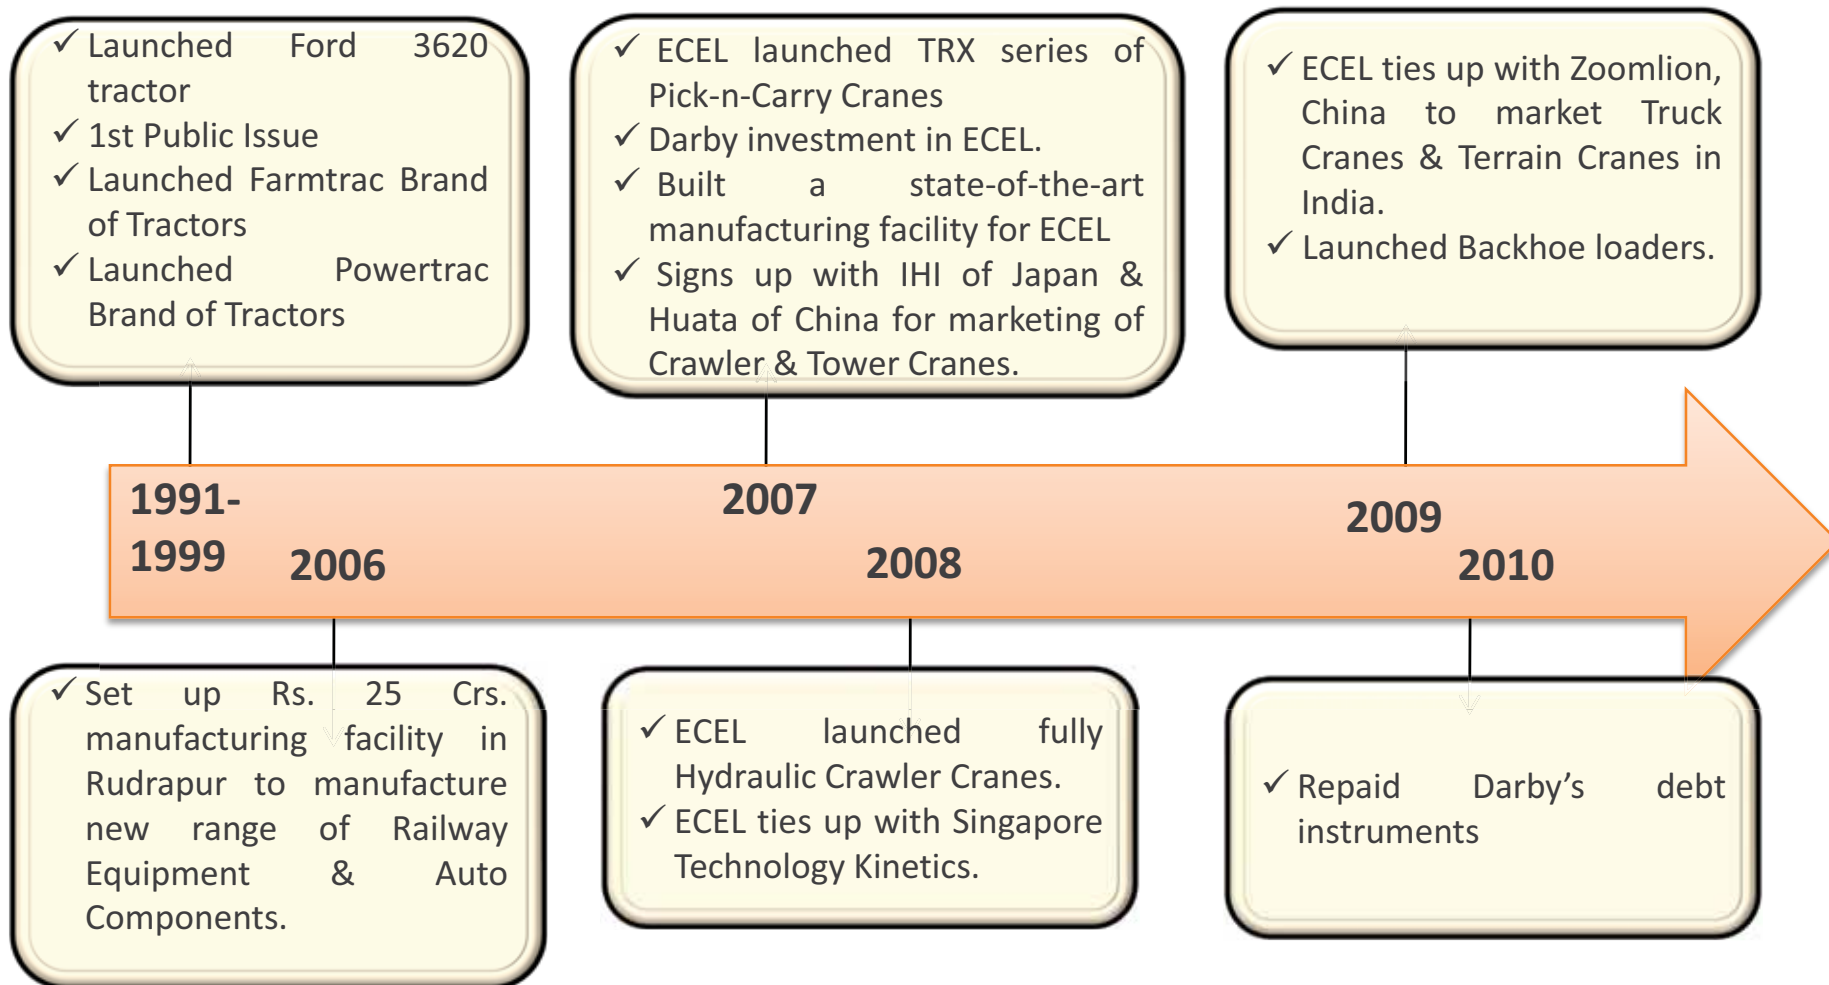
✓ Launched Ford 3620 tractor
✓ 1st Public Issue
✓ Launched Farmtrac Brand of Tractors
✓ Launched Powertrac Brand of Tractors

✓ ECEL launched TRX series of Pick-n-Carry Cranes
✓ Darby investment in ECEL.
✓ Built a state-of-the-art manufacturing facility for ECEL
✓ Signs up with IHI of Japan & Huata of China for marketing of Crawler & Tower Cranes.

✓ ECEL ties up with Zoomlion, China to market Truck Cranes & Terrain Cranes in India.
✓ Launched Backhoe loaders.

1991-1999

2006

2007

2008

2009

2010

✓ Set up Rs. 25 Crs. manufacturing facility in Rudrapur to manufacture new range of Railway Equipment & Auto Components.

✓ ECEL launched fully Hydraulic Crawler Cranes.
✓ ECEL ties up with Singapore Technology Kinetics.

✓ Repaid Darby's debt instruments